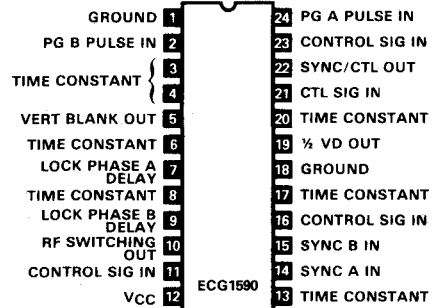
GROUND 1
PG B PULSE IN 2
TIME CONSTANT 3
4
VERT BLANK OUT 5
TIME CONSTANT 6
LOCK PHASE A DELAY 7
TIME CONSTANT 8
LOCK PHASE B DELAY 9
RF SWITCHING OUT 10
CONTROL SIG IN 11
VCC 12
ECG1590
24 PG A PULSE IN
23 CONTROL SIG IN
22 SYNC/CTL OUT
21 CTL SIG IN
20 TIME CONSTANT
19 ½ VD OUT
18 GROUND
17 TIME CONSTANT
16 CONTROL SIG IN
15 SYNC B IN
14 SYNC A IN
13 TIME CONSTANT